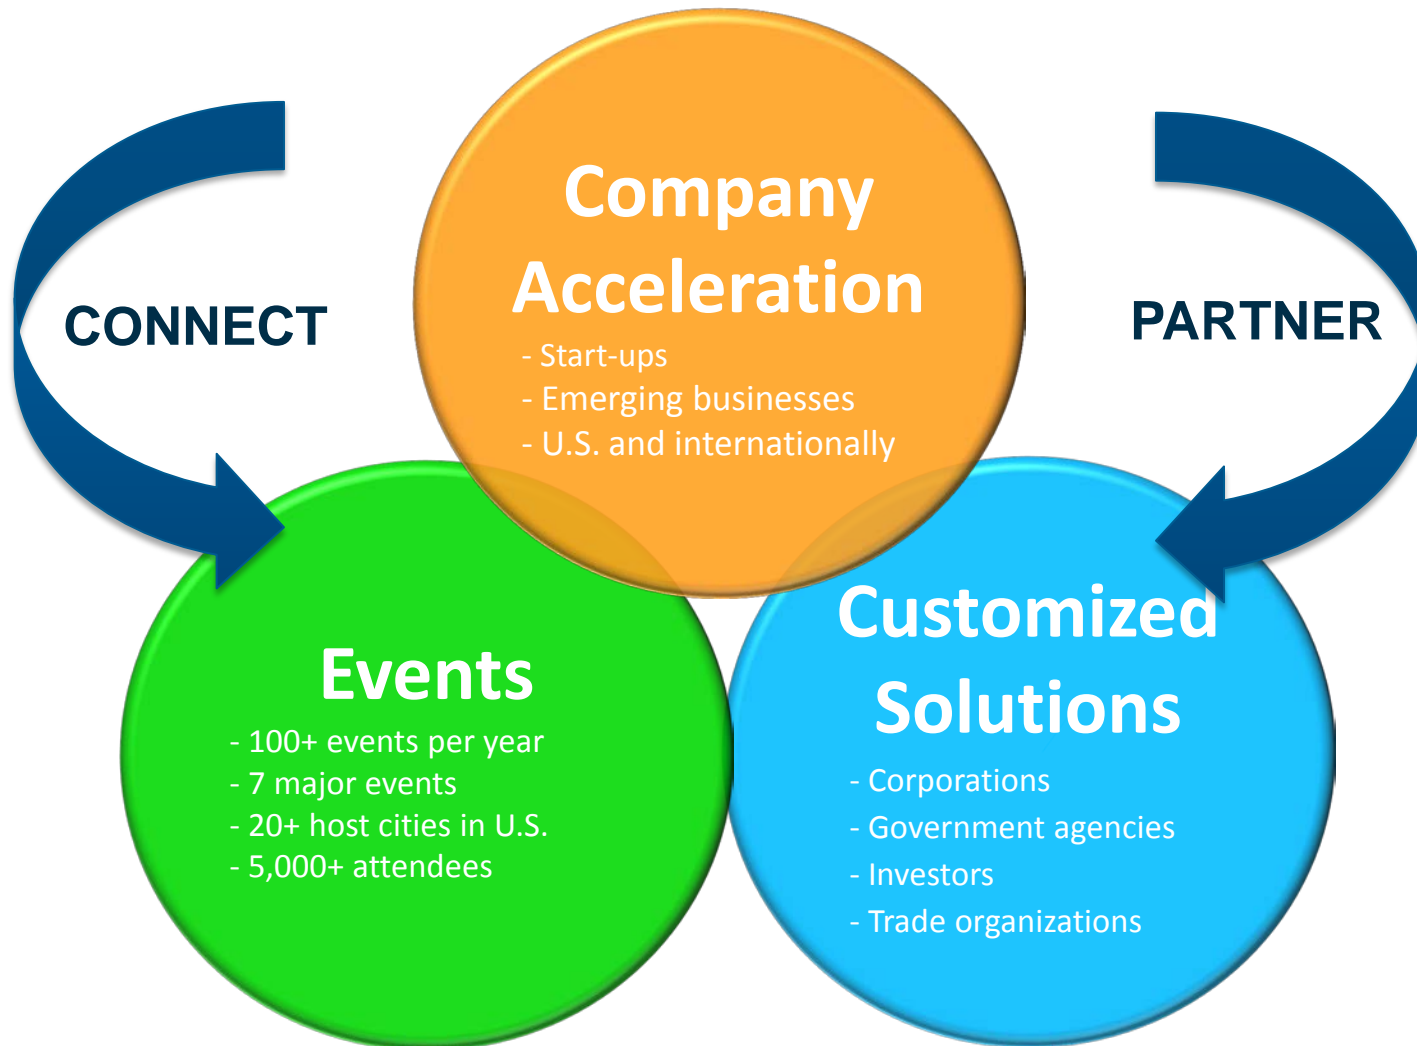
CONNECT

Company Acceleration
- Start-ups
- Emerging businesses
- U.S. and internationally

PARTNER

Events
- 100+ events per year
- 7 major events
- 20+ host cities in U.S.
- 5,000+ attendees

Customized Solutions
- Corporations
- Government agencies
- Investors
- Trade organizations